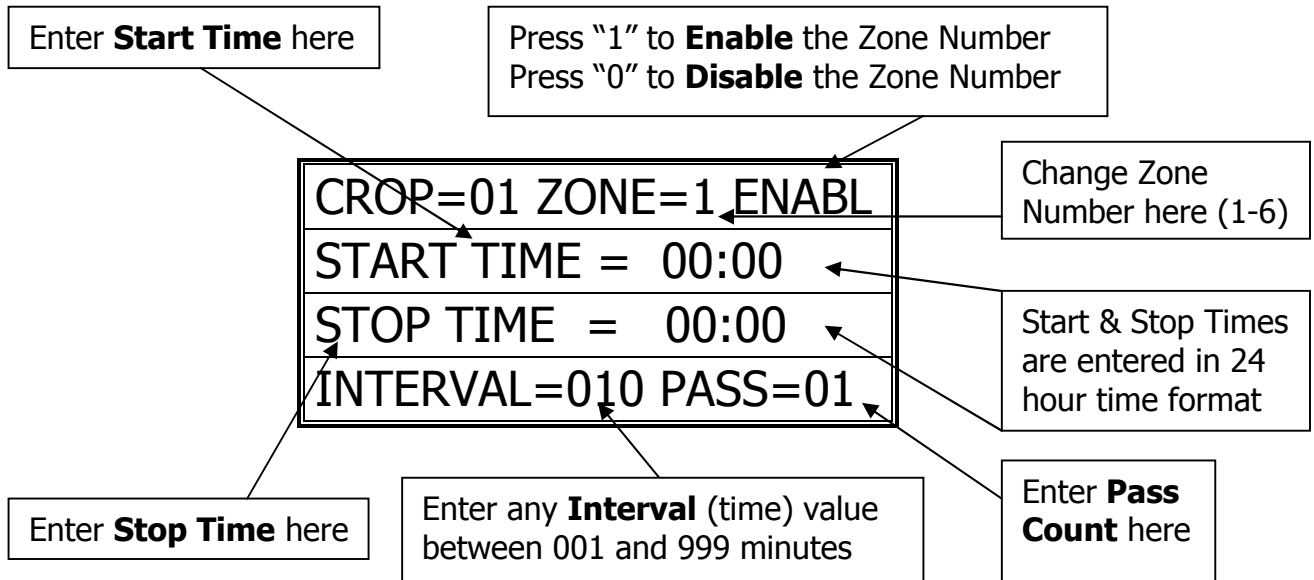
Enter **Start Time** here

Press “1” to **Enable** the Zone Number
Press “0” to **Disable** the Zone Number

CROP=01 ZONE=1 ENABL
START TIME = 00:00
STOP TIME = 00:00
INTERVAL=010 PASS=01

Change Zone Number here (1-6)

Start & Stop Times are entered in 24 hour time format

Enter **Stop Time** here

Enter any **Interval** (time) value between 001 and 999 minutes

Enter **Pass Count** here